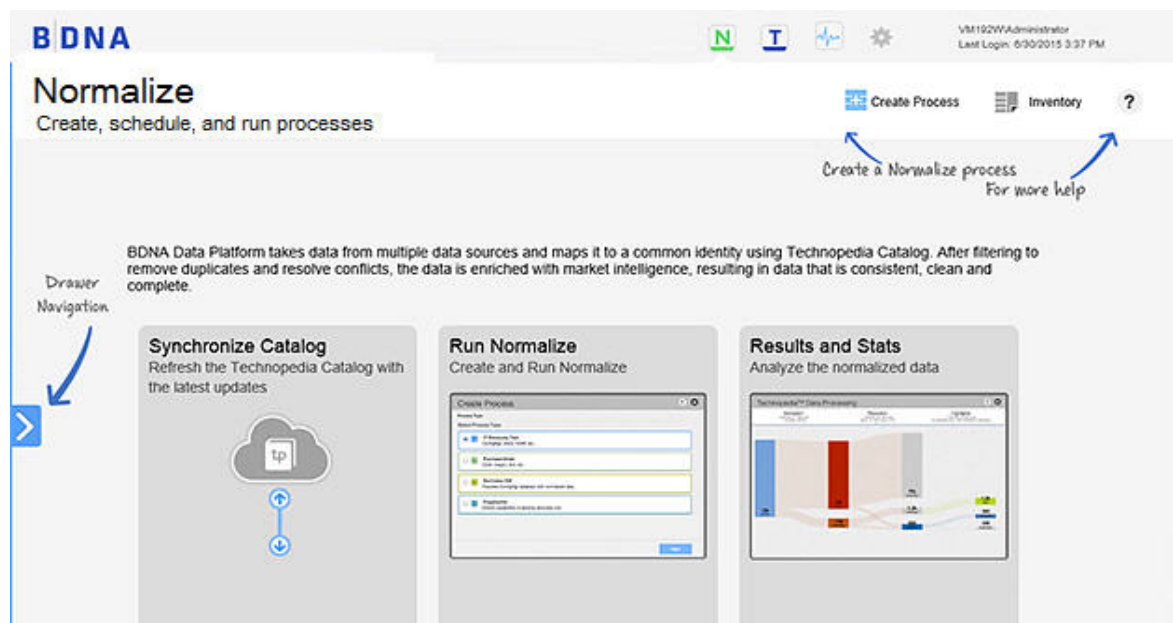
BDNA

N T

VM192W\Administrator
Last Login: 6/30/2015 3:37 PM

Normalize
Create, schedule, and run processes

Create Process
Inventory
?

Create a Normalize process
For more help

BDNA Data Platform takes data from multiple data sources and maps it to a common identity using Technopedia Catalog. After filtering to remove duplicates and resolve conflicts, the data is enriched with market intelligence, resulting in data that is consistent, clean and complete.

Drawer Navigation

Synchronize Catalog
Refresh the Technopedia Catalog with the latest updates

tp

Run Normalize
Create and Run Normalize

Create Process

Results and Stats
Analyze the normalized data

Technopedia™ Data Processing